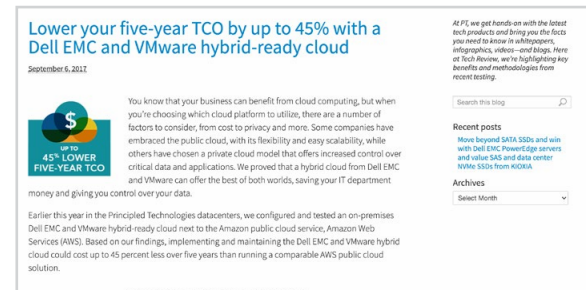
Lower your five-year TCO by up to 45% with a Dell EMC and VMware hybrid-ready cloud

September 6, 2017

UP TO 45% LOWER FIVE-YEAR TCO

You know that your business can benefit from cloud computing, but when you're choosing which cloud platform to utilize, there are a number of factors to consider, from cost to privacy and more. Some companies have embraced the public cloud, with its flexibility and easy scalability, while others have chosen a private cloud model that offers increased control over critical data and applications. We proved that a hybrid cloud from Dell EMC and VMware can offer the best of both worlds, saving your IT department money and giving you control over your data.

Earlier this year in the Principled Technologies datacenters, we configured and tested an on-premises Dell EMC and VMware hybrid-ready cloud next to the Amazon public cloud service, Amazon Web Services (AWS). Based on our findings, implementing and maintaining the Dell EMC and VMware hybrid cloud could cost up to 45 percent less over five years than running a comparable AWS public cloud solution.

At PT, we get hands-on with the latest tech products and bring you the facts you need to know in whitepapers, infographics, videos—and blogs. Here at Tech Review, we're highlighting key benefits and methodologies from recent testing.

Search this blog

Recent posts

Move beyond SATA SSDs and win with Dell EMC PowerEdge servers and value SAS and data center NVMe SSDs from KIOXIA

Archives

Select Month